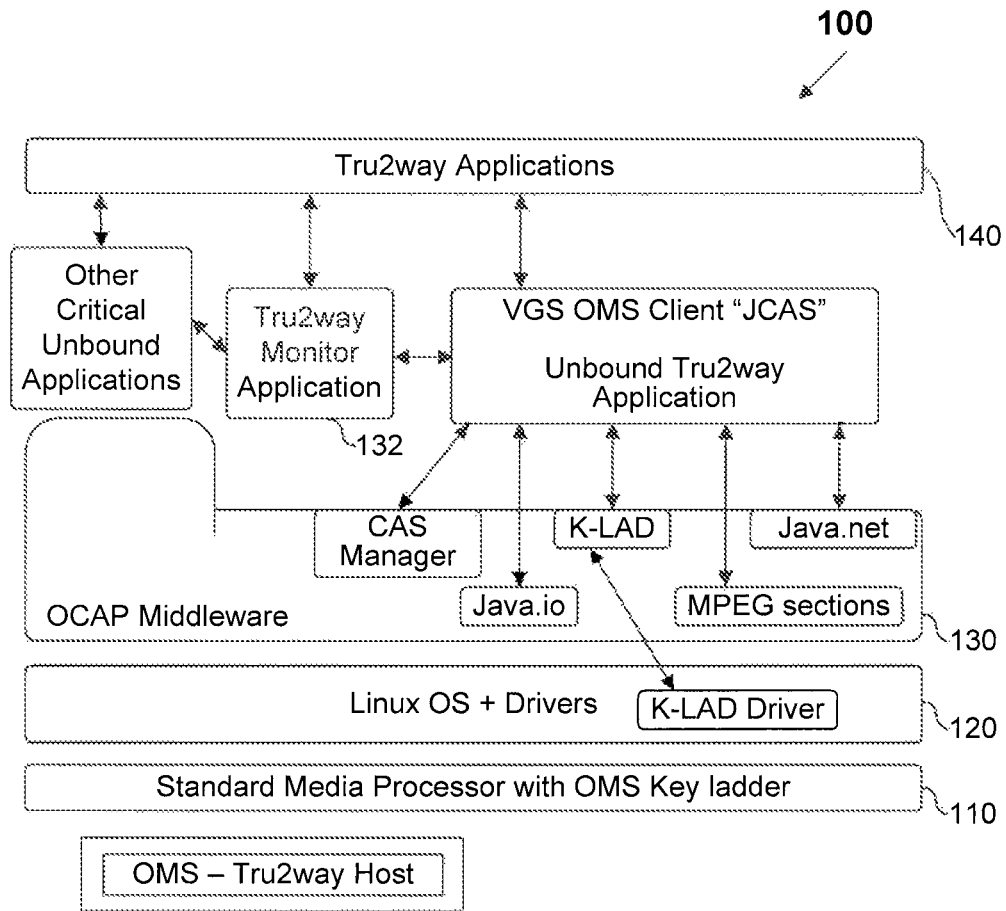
100

Tru2way Applications

140

Other Critical Unbound Applications

Tru2way Monitor Application

132

VGS OMS Client “JCAS”

Unbound Tru2way Application

CAS Manager

K-LAD

Java.net

Java.io

MPEG sections

OCAP Middleware

130

Linux OS + Drivers

K-LAD Driver

120

Standard Media Processor with OMS Key ladder

110

OMS – Tru2way Host